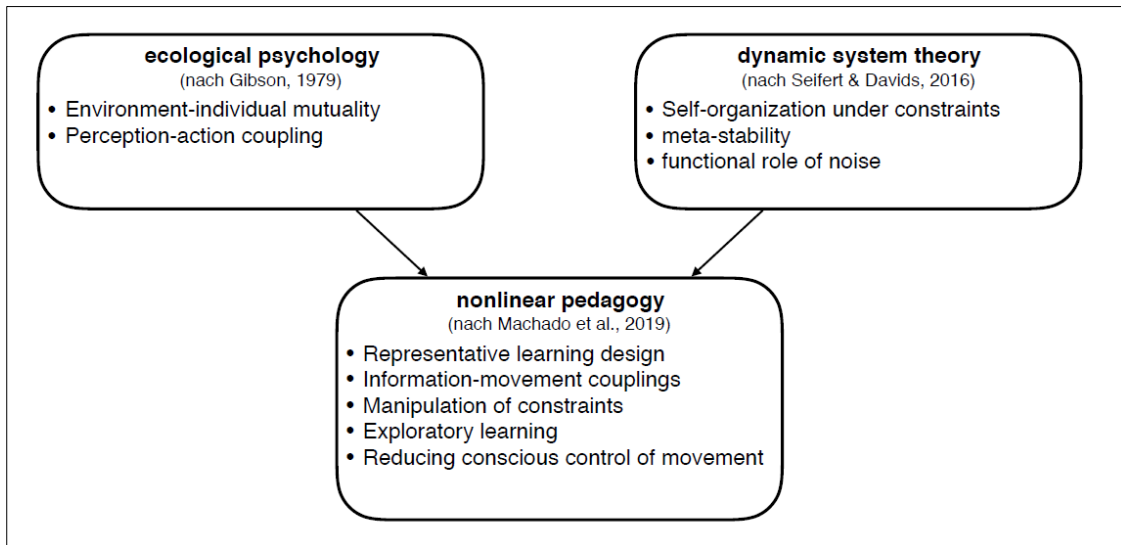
**ecological psychology**
(nach Gibson, 1979)
• Environment-individual mutuality
• Perception-action coupling

**dynamic system theory**
(nach Seifert & Davids, 2016)
• Self-organization under constraints
• meta-stability
• functional role of noise

**nonlinear pedagogy**
(nach Machado et al., 2019)
• Representative learning design
• Information-movement couplings
• Manipulation of constraints
• Exploratory learning
• Reducing conscious control of movement